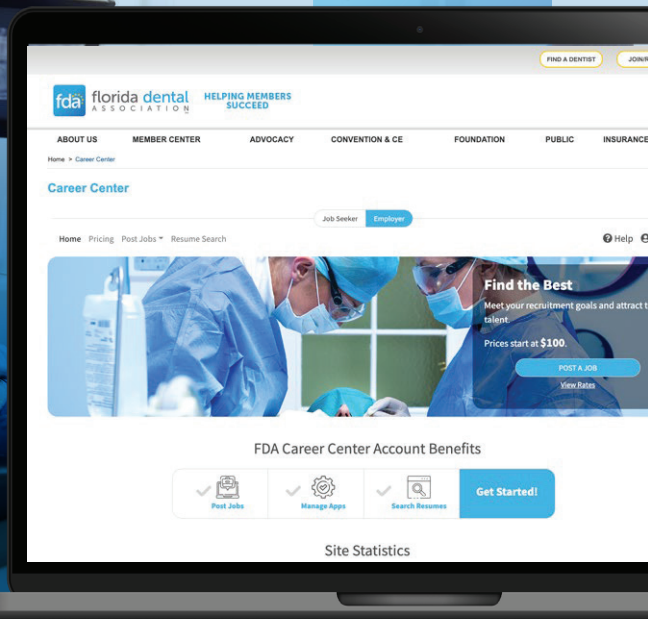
FIND A DENTIST JOIN/R

fda florida dental ASSOCIATION HELPING MEMBERS SUCCEED

ABOUT US MEMBER CENTER ADVOCACY CONVENTION & CE FOUNDATION PUBLIC INSURANCE

Home > Career Center

Career Center

Job Seeker Employer

Home Pricing Post Jobs Resume Search

Help

Find the Best

Meet your recruitment goals and attract t talent.

Prices start at $100.

POST A JOB

View Rates

FDA Career Center Account Benefits

Post Jobs

Manage Apps

Search Resumes

Get Started!

Site Statistics